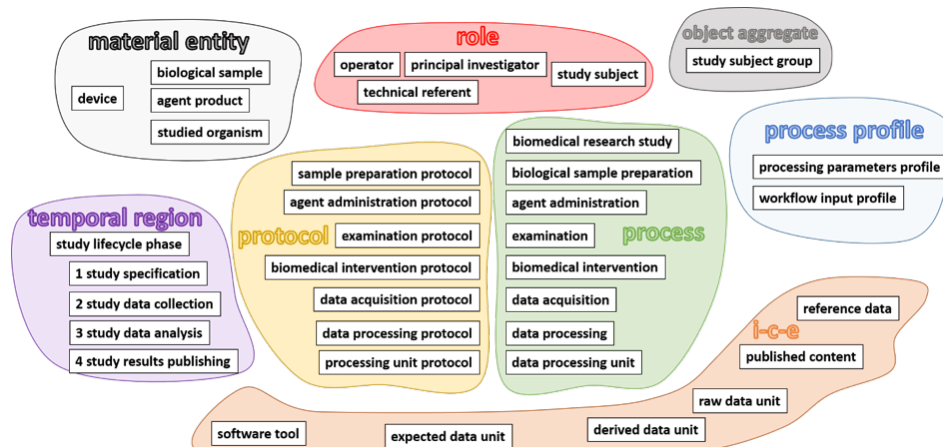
material entity
biological sample
device
agent product
studied organism

role
operator
principal investigator
study subject
technical referent

object aggregate
study subject group

process profile
processing parameters profile
workflow input profile

temporal region
study lifecycle phase
1 study specification
2 study data collection
3 study data analysis
4 study results publishing

protocol
sample preparation protocol
agent administration protocol
examination protocol
biomedical intervention protocol
data acquisition protocol
data processing protocol
processing unit protocol

process
biomedical research study
biological sample preparation
agent administration
examination
biomedical intervention
data acquisition
data processing
data processing unit

i-c-e
reference data
published content
raw data unit
derived data unit
software tool
expected data unit